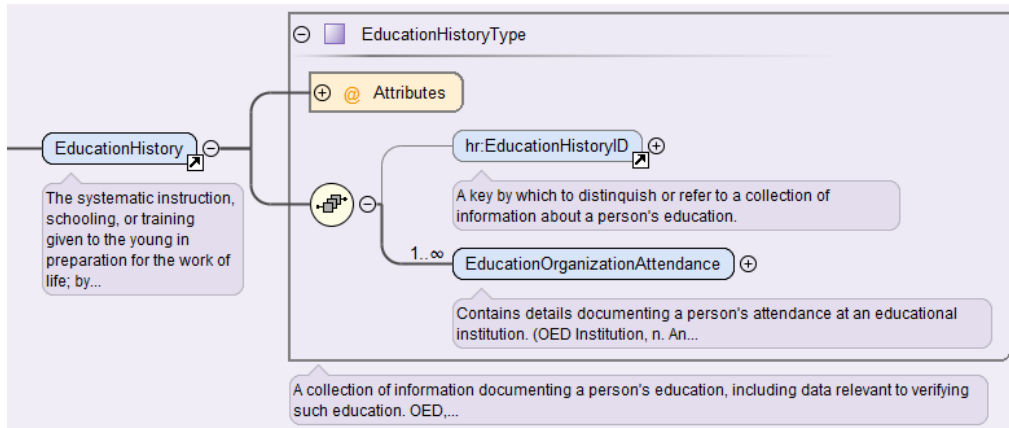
EducationHistoryType

@ Attributes

EducationHistory

The systematic instruction, schooling, or training given to the young in preparation for the work of life; by...

hr:EducationHistoryID

A key by which to distinguish or refer to a collection of information about a person's education.

1..∞

EducationOrganizationAttendance

Contains details documenting a person's attendance at an educational institution. (OED Institution, n. An...

A collection of information documenting a person's education, including data relevant to verifying such education. OED,...